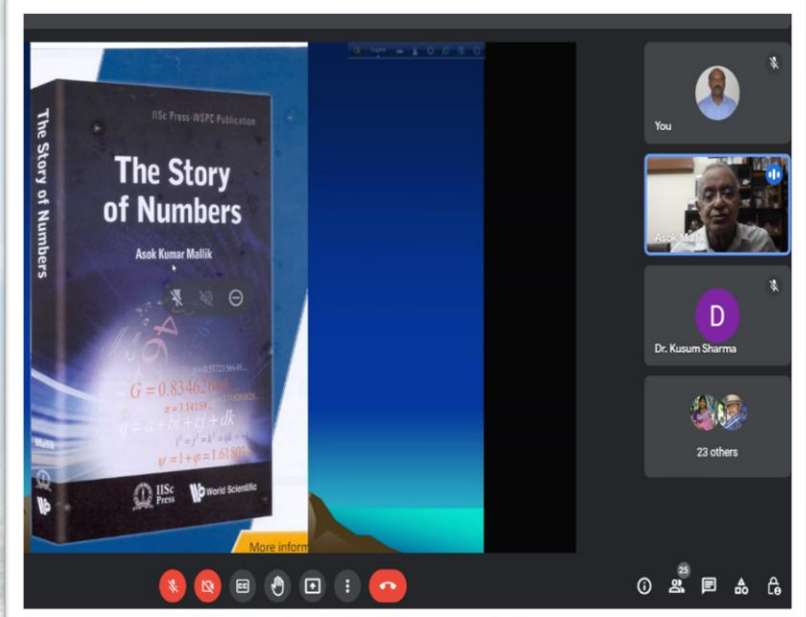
The Story of Numbers

IISc Press-WSPC Publication

The Story of Numbers

Asok Kumar Mallik

$G = 0.834626$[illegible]

$\pi = 3.14159$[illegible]

$q = a + bi + cj + dk$

$\psi = 1 + \varphi = 1.6180$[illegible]

IISc Press

World Scientific

More inform

You

Asok M

D

Dr. Kusum Sharma

23 others

CC

25